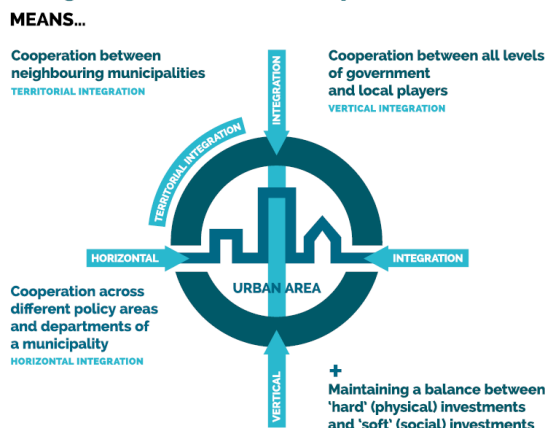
MEANS...

Cooperation between neighbouring municipalities
TERRITORIAL INTEGRATION

Cooperation between all levels of government and local players
VERTICAL INTEGRATION

INTEGRATION

TERRITORIAL INTEGRATION

HORIZONTAL

INTEGRATION

URBAN AREA

Cooperation across different policy areas and departments of a municipality
HORIZONTAL INTEGRATION

VERTICAL

+
Maintaining a balance between 'hard' (physical) investments and 'soft' (social) investments